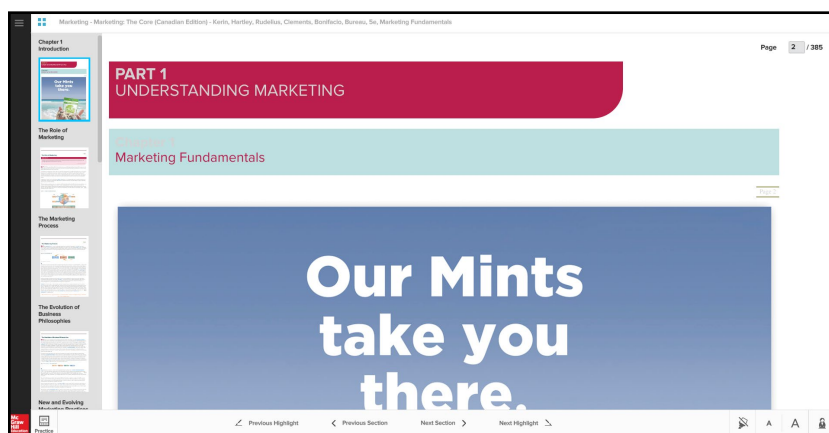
Marketing - Marketing: The Core (Canadian Edition) - Kerin, Hartley, Rudelius, Clements, Bonifacio, Bureau, Se, Marketing Fundamentals

Chapter 1 Introduction

The Role of Marketing

The Marketing Process

The Evolution of Business Philosophies

New and Evolving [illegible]

Page 2 / 385

PART 1
UNDERSTANDING MARKETING

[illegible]
Marketing Fundamentals

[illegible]

Our Mints take you there.

Practice

Previous Highlight

Previous Section

Next Section

Next Highlight

A A